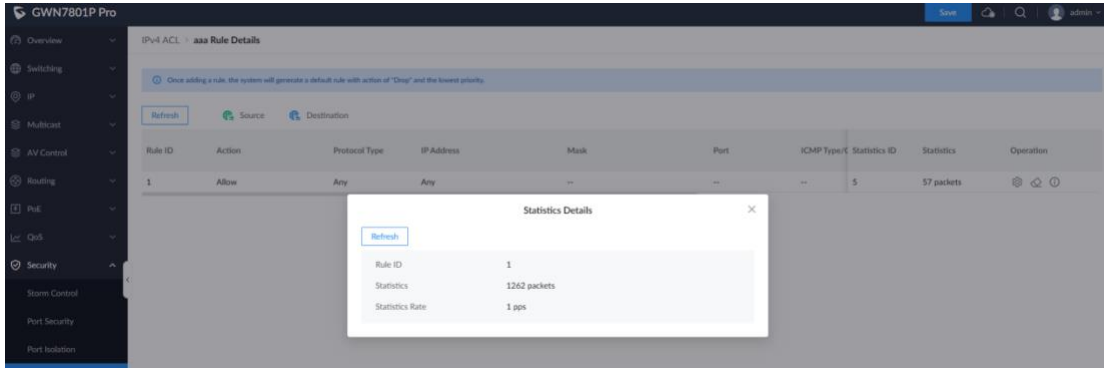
GWN7801P Pro

Save admin

Overview
Switching
IP
Multicast
AV Control
Routing
PoE
QoS
Security
Storm Control
Port Security
Port Isolation

IPv4 ACL > aaa Rule Details

Once adding a rule, the system will generate a default rule with action of "Drop" and the lowest priority.

Refresh Source Destination

| Rule ID | Action | Protocol Type | IP Address | Mask | Port | ICMP Type/C | Statistics ID | Statistics | Operation |
|---|---|---|---|---|---|---|---|---|---|
| 1 | Allow | Any | Any | -- | -- | -- | 5 | 57 packets | |

Statistics Details

Refresh

| | |
|---|---|
| Rule ID | 1 |
| Statistics | 1262 packets |
| Statistics Rate | 1 pps |